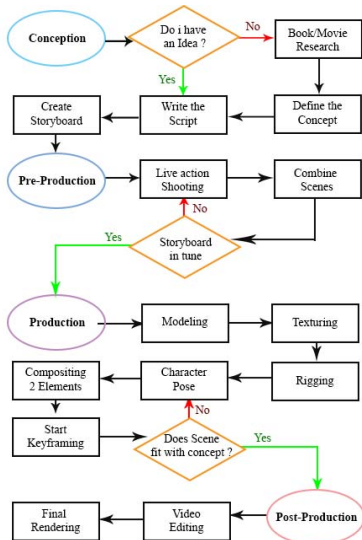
Conception

Do i have an Idea ?

No

Book/Movie Research

Yes

Create Storyboard

Write the Script

Define the Concept

Pre-Production

Live action Shooting

Combine Scenes

No

Yes

Storyboard in tune

Production

Modeling

Texturing

Compositing 2 Elements

Character Pose

Rigging

No

Start Keyframing

Does Scene fit with concept ?

Yes

Final Rendering

Video Editing

Post-Production